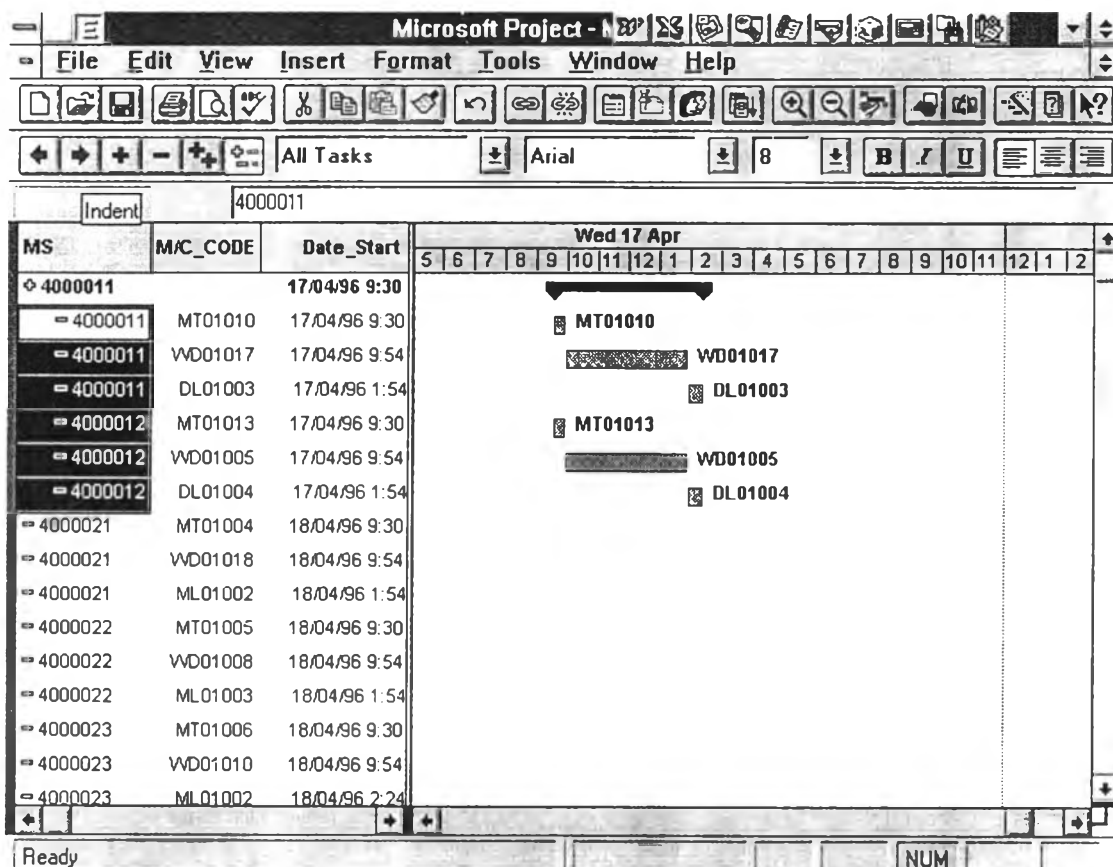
Microsoft Project - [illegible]

File Edit View Insert Format Tools Window Help

All Tasks | Arial | 8 | B | I | U

Indent | 4000011

| MS | M/C_CODE | Date_Start |
|---|---|---|
| 4000011 | | 17/04/96 9:30 |
| 4000011 | MT01010 | 17/04/96 9:30 |
| 4000011 | WD01017 | 17/04/96 9:54 |
| 4000011 | DL01003 | 17/04/96 1:54 |
| 4000012 | MT01013 | 17/04/96 9:30 |
| 4000012 | WD01005 | 17/04/96 9:54 |
| 4000012 | DL01004 | 17/04/96 1:54 |
| 4000021 | MT01004 | 18/04/96 9:30 |
| 4000021 | WD01018 | 18/04/96 9:54 |
| 4000021 | ML01002 | 18/04/96 1:54 |
| 4000022 | MT01005 | 18/04/96 9:30 |
| 4000022 | WD01008 | 18/04/96 9:54 |
| 4000022 | ML01003 | 18/04/96 1:54 |
| 4000023 | MT01006 | 18/04/96 9:30 |
| 4000023 | WD01010 | 18/04/96 9:54 |
| 4000023 | ML01002 | 18/04/96 2:24 |

Wed 17 Apr
5 6 7 8 9 10 11 12 1 2 3 4 5 6 7 8 9 10 11 12 1 2

MT01010
WD01017
DL01003
MT01013
WD01005
DL01004

Ready NUM